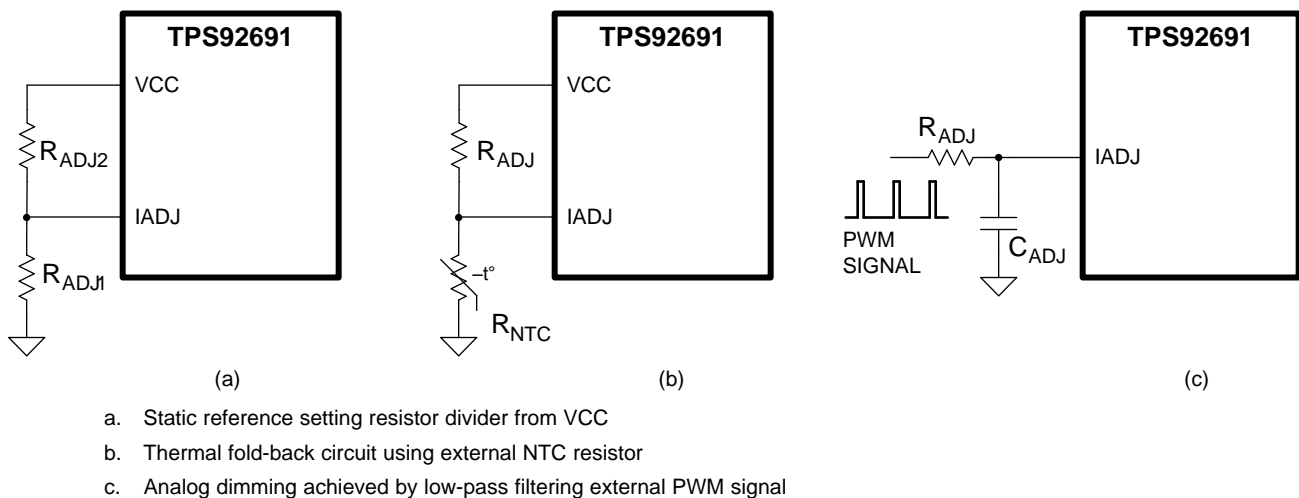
TPS92691

VCC

$R_{ADJ2}$

IADJ

$R_{ADJ1}$

(a)

TPS92691

VCC

$R_{ADJ}$

IADJ

−t°

$R_{NTC}$

(b)

TPS92691

$R_{ADJ}$

IADJ

PWM SIGNAL

$C_{ADJ}$

(c)

a. Static reference setting resistor divider from VCC

b. Thermal fold-back circuit using external NTC resistor

c. Analog dimming achieved by low-pass filtering external PWM signal